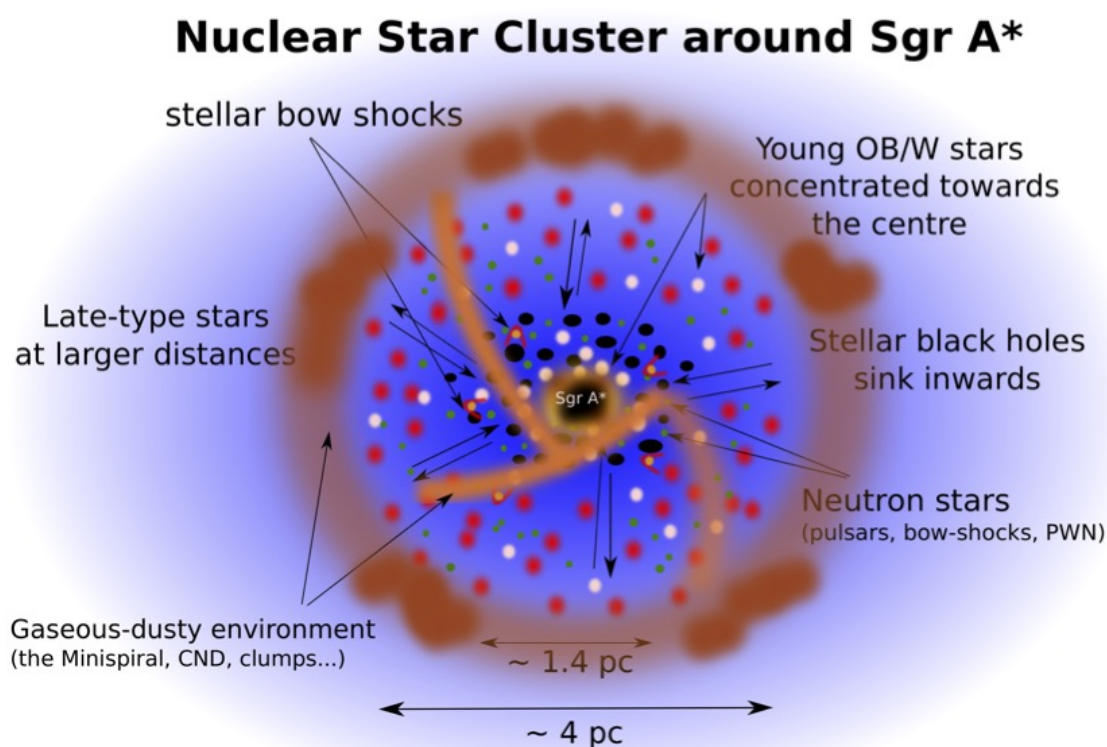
Nuclear Star Cluster around Sgr A*

stellar bow shocks

Young OB/W stars concentrated towards the centre

Late-type stars at larger distances

Stellar black holes sink inwards

Sgr A*

Neutron stars
(pulsars, bow-shocks, PWN)

Gaseous-dusty environment
(the Minispiral, CND, clumps...)

~ 1.4 pc

~ 4 pc